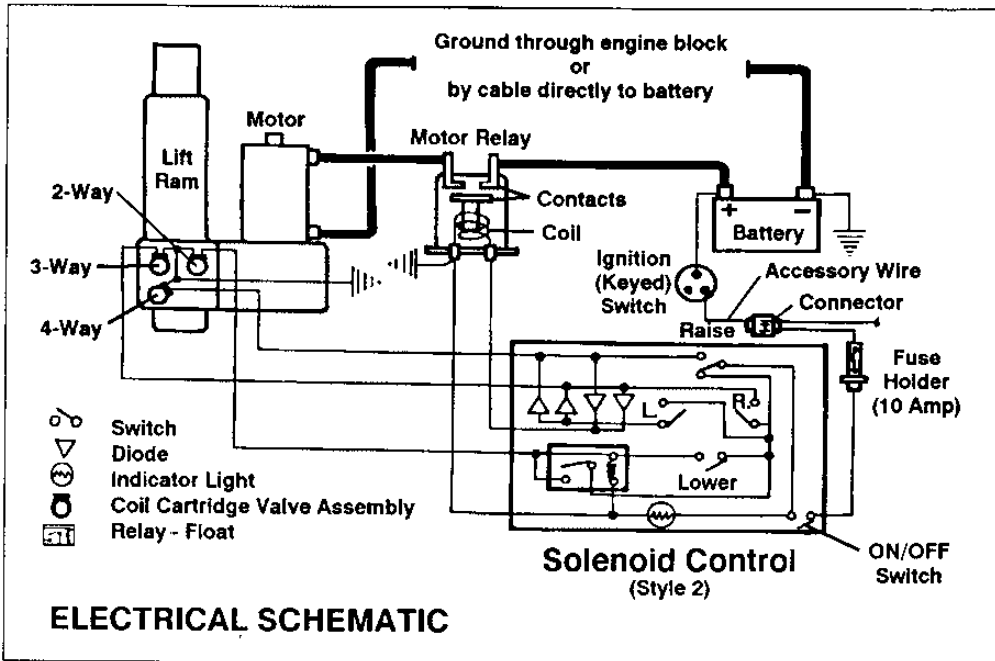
Ground through engine block
or
by cable directly to battery

Lift Ram

Motor

Motor Relay

Contacts

Coil

2-Way

3-Way

4-Way

Battery

Ignition (Keyed) Switch

Accessory Wire

Connector

Raise

Fuse Holder (10 Amp)

L

R

Lower

Switch
Diode
Indicator Light
Coil Cartridge Valve Assembly
Relay - Float

Solenoid Control
(Style 2)

ON/OFF Switch

ELECTRICAL SCHEMATIC